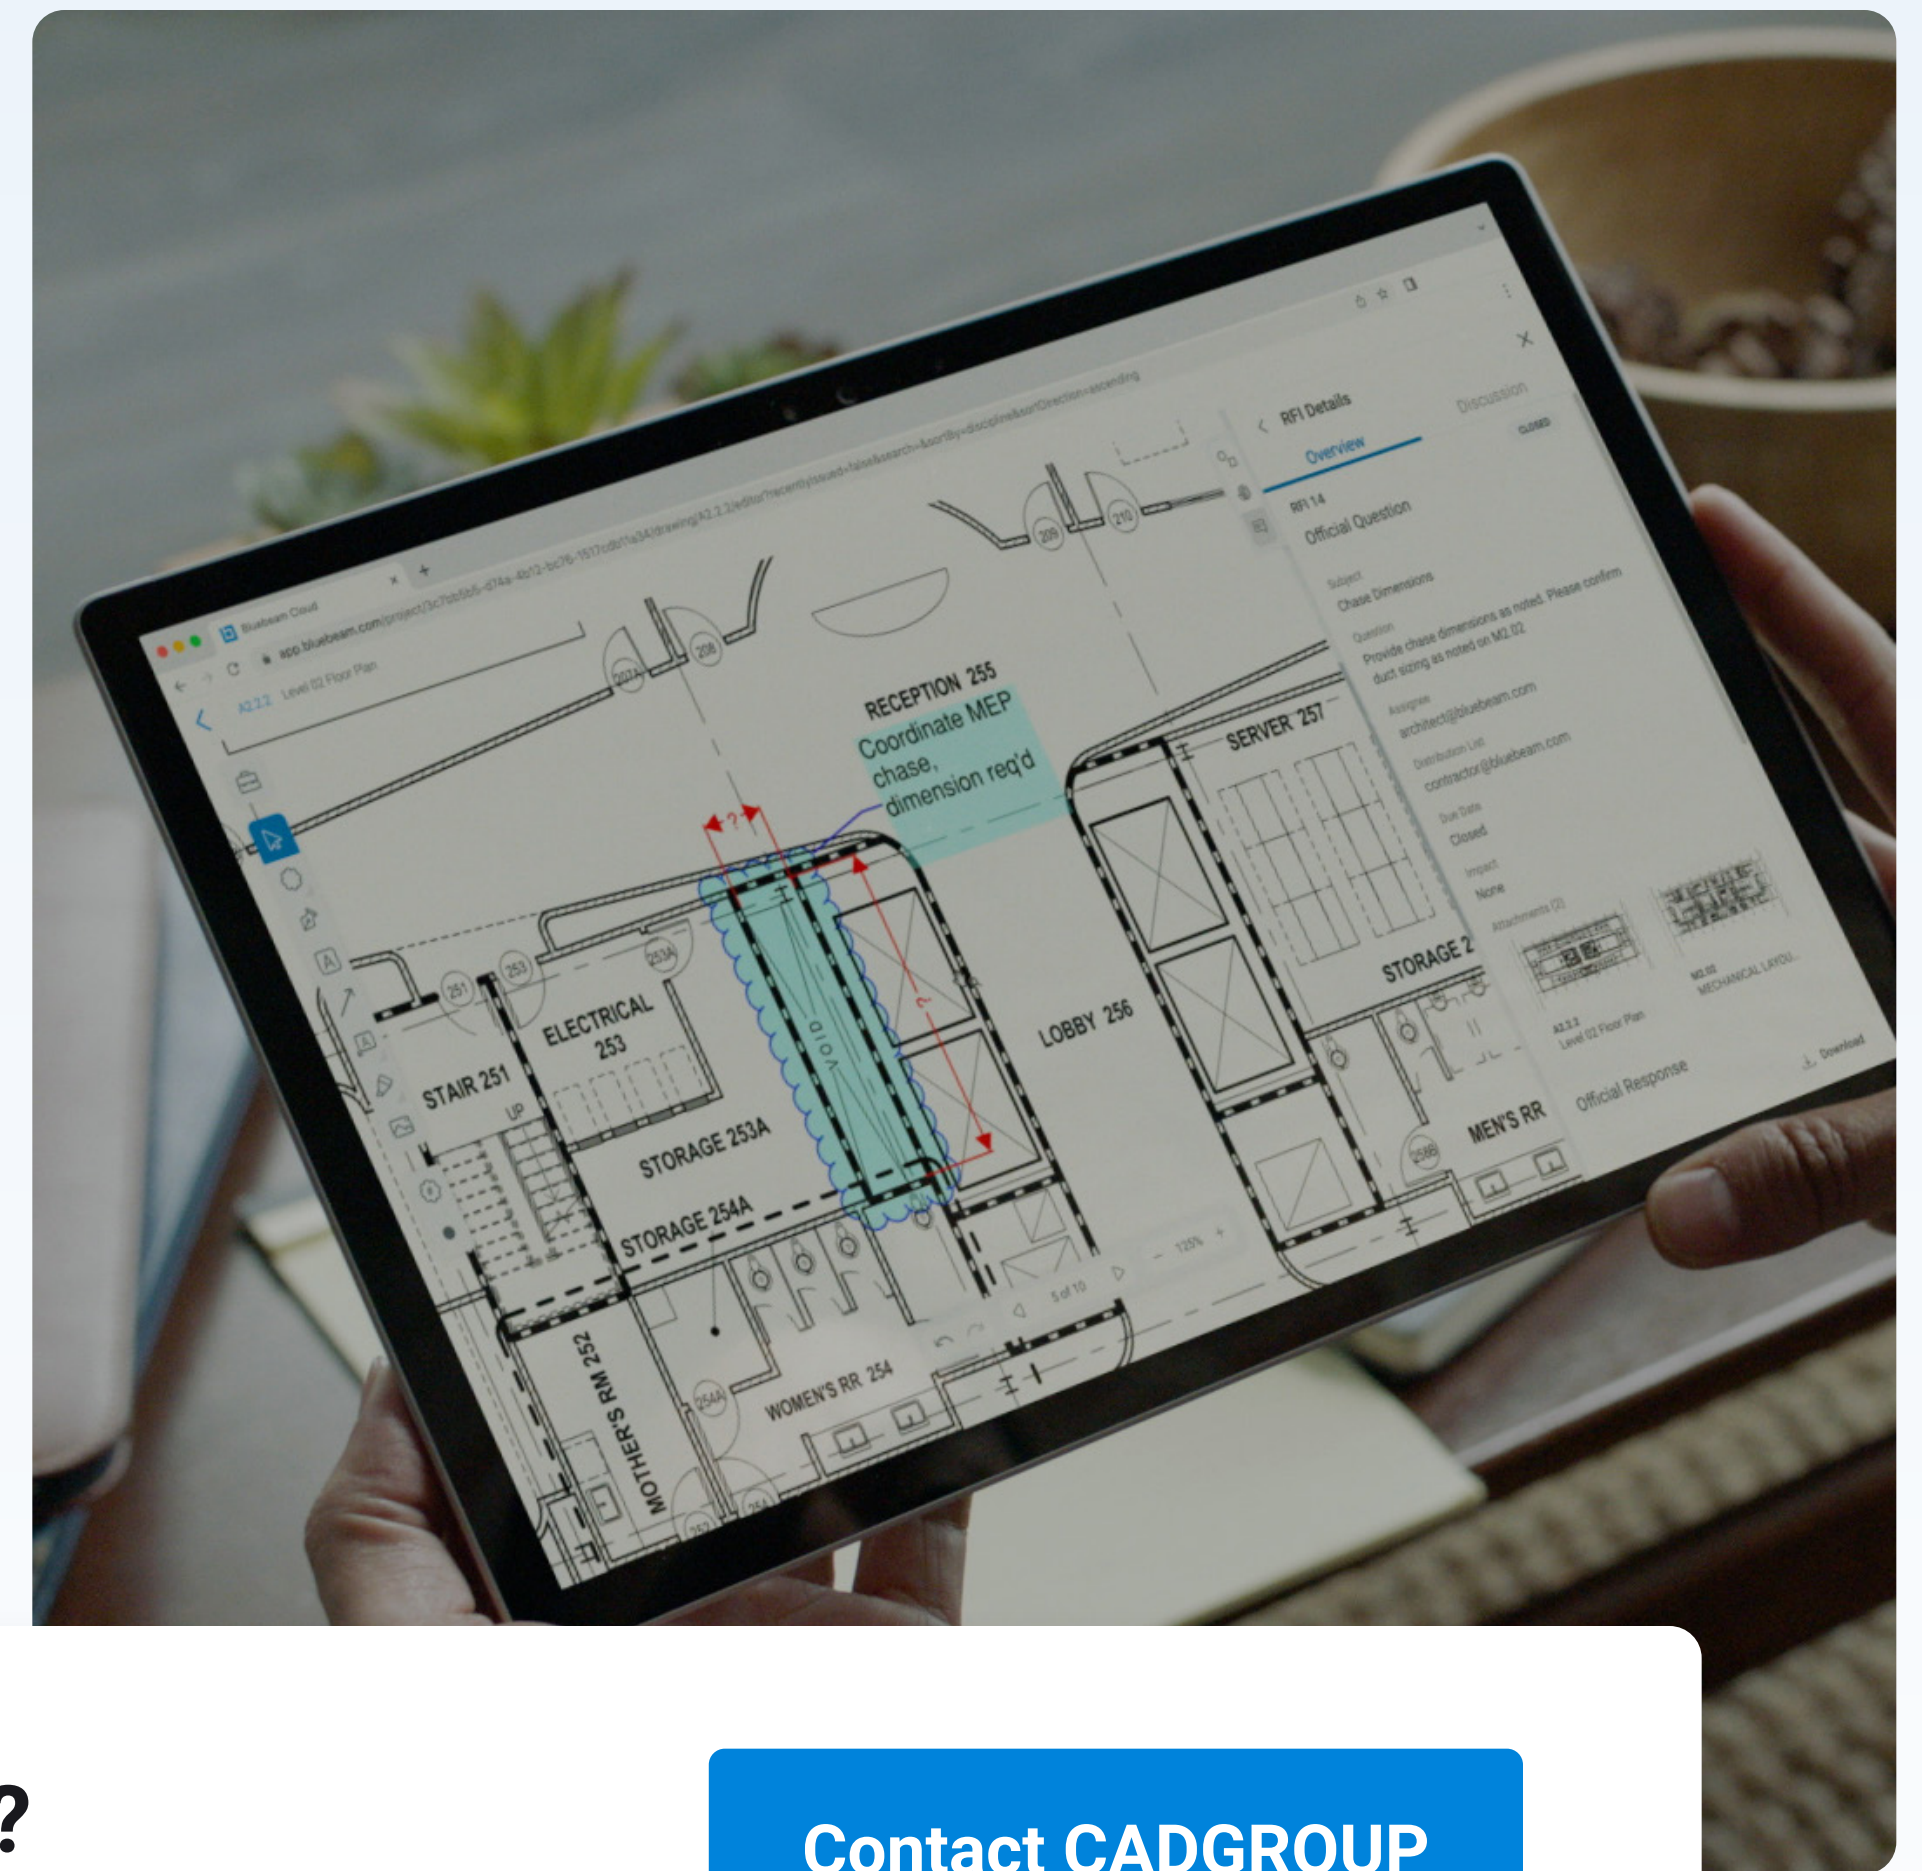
Bluebeam Cloud

app.bluebeam.com/project/3c7bb5b5-d74a-4b12-bc76-1517cd0f1a34/drawing/A2.2.2/editor?recentlyIssued=false&search=&sortBy=discipline&sortDirection=ascending

A2.2.2 Level 02 Floor Plan

RFI Details

Overview

Discussion

CLOSED

RFI 14

Official Question

Subject

Chase Dimensions

Question

Provide chase dimensions as noted. Please confirm duct sizing as noted on M2.02

Assignee

architect@bluebeam.com

Distribution List

contractor@bluebeam.com

Due Date

Closed

Impact

None

Attachments (2)

A2.2.2 Level 02 Floor Plan

M2.02 MECHANICAL LAYOU...

Download

Official Response

RECEPTION 255

Coordinate MEP chase, dimension req'd

SERVER 257

ELECTRICAL 253

STAIR 251

UP

VOID

LOBBY 256

STORAGE 2

STORAGE 253A

STORAGE 254A

MEN'S RR

MOTHER'S RM 252

WOMEN'S RR 254

207A

208

209

210

251

253

253A

254A

256B

5 of 10

125%

?

Contact CADGROUP